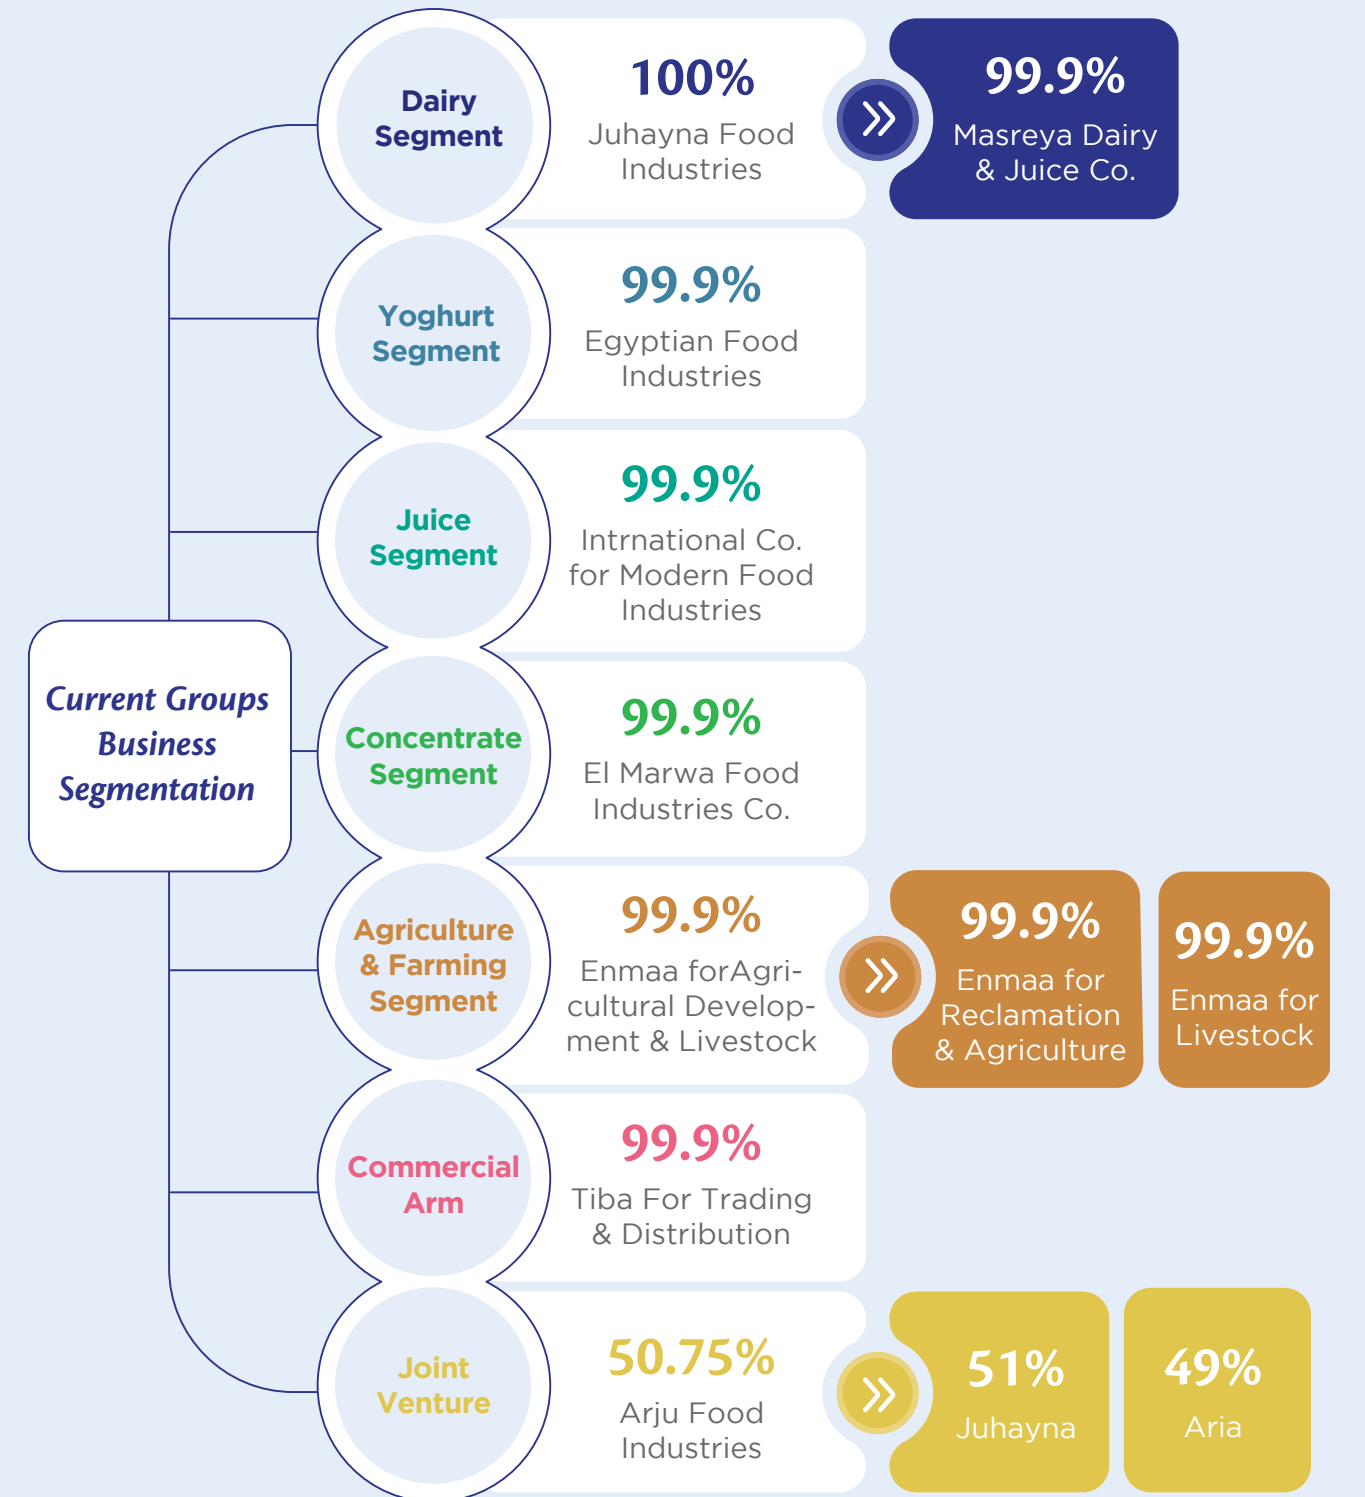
Current Groups Business Segmentation

Dairy Segment

100%
Juhayna Food Industries

99.9%
Masreya Dairy & Juice Co.

Yoghurt Segment

99.9%
Egyptian Food Industries

Juice Segment

99.9%
Intrnational Co. for Modern Food Industries

Concentrate Segment

99.9%
El Marwa Food Industries Co.

Agriculture & Farming Segment

99.9%
Enmaa forAgricultural Development & Livestock

99.9%
Enmaa for Reclamation & Agriculture

99.9%
Enmaa for Livestock

Commercial Arm

99.9%
Tiba For Trading & Distribution

Joint Venture

50.75%
Arju Food Industries

51%
Juhayna

49%
Aria